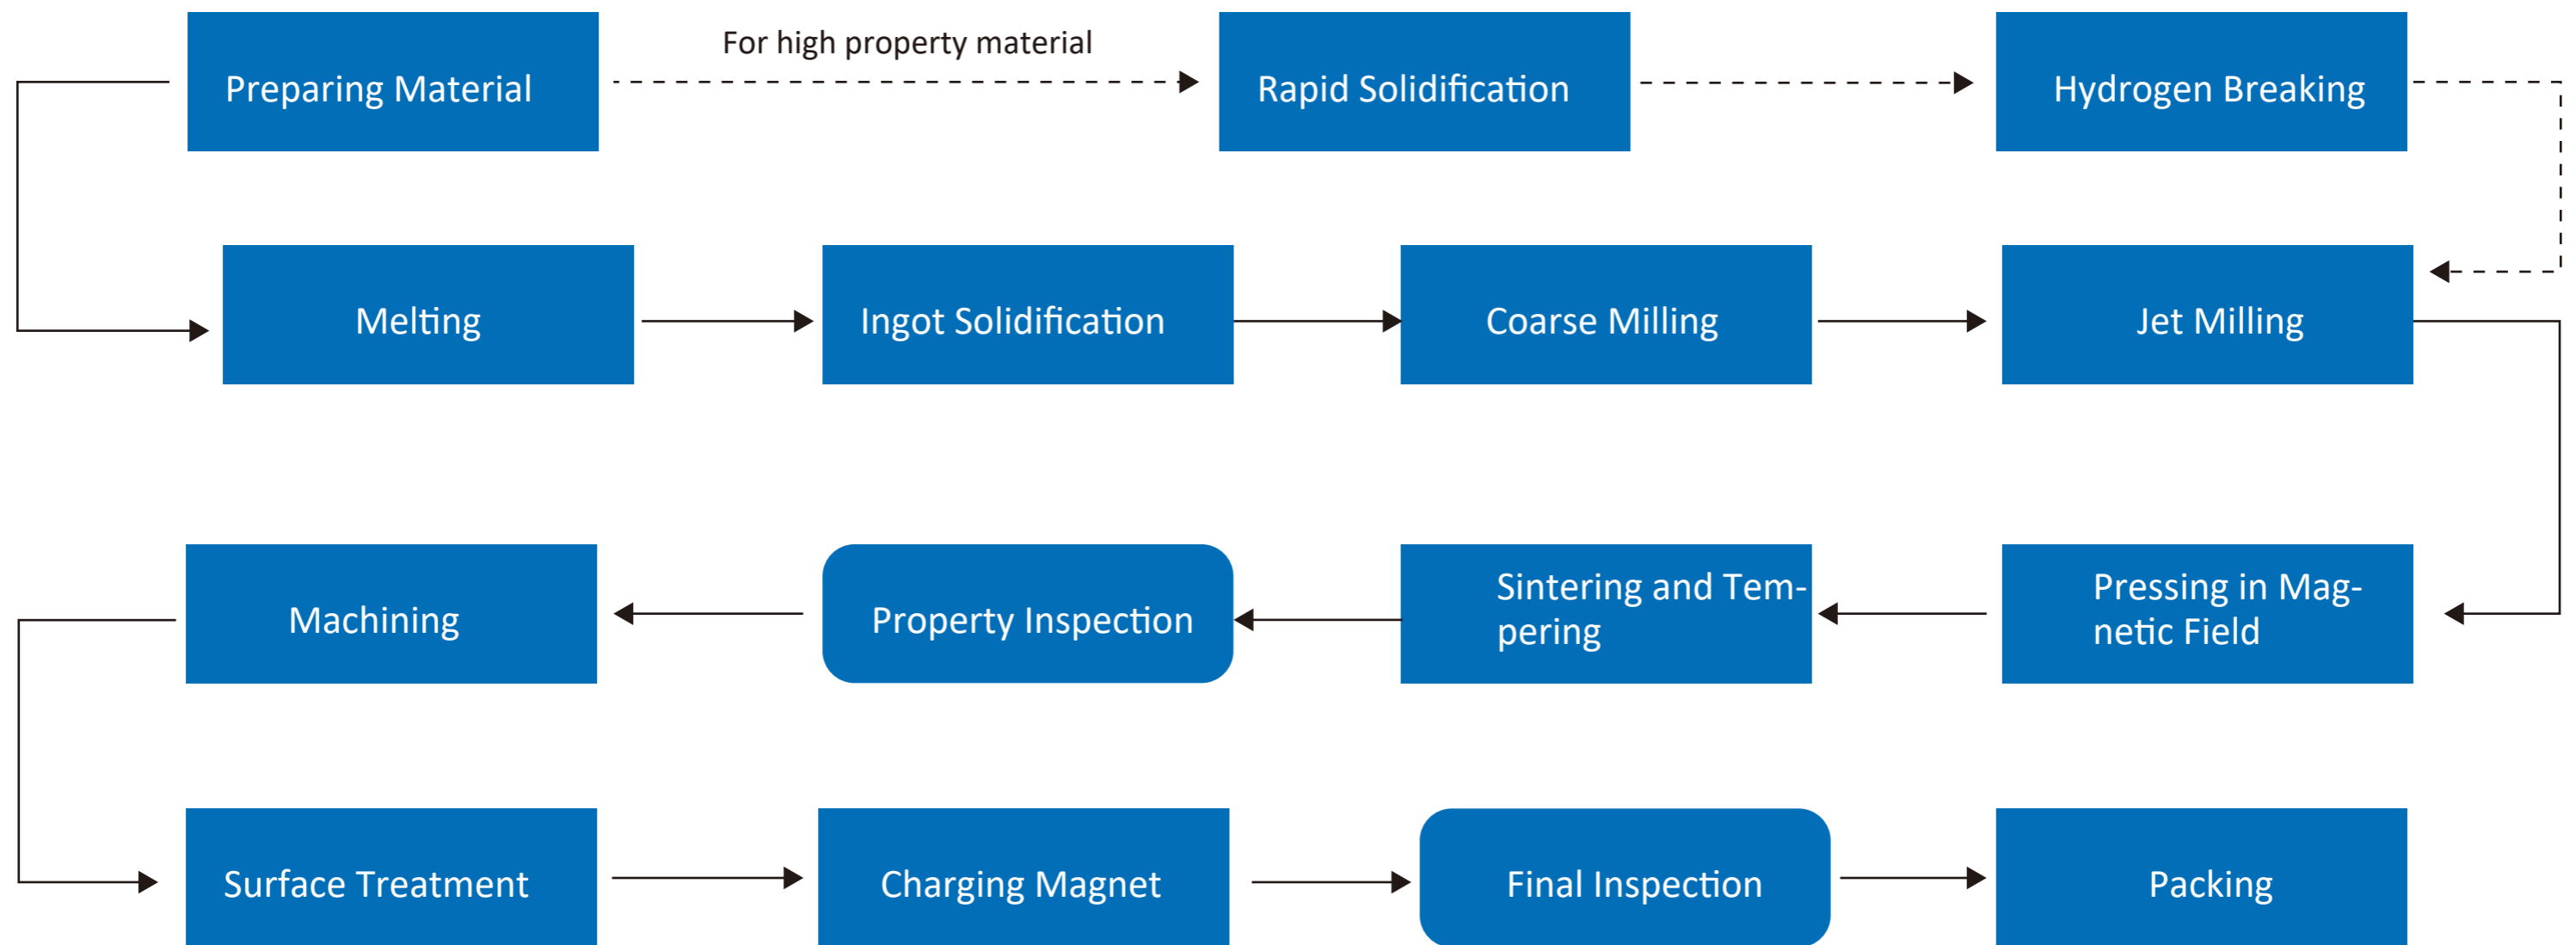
Preparing Material

For high property material

Rapid Solidification

Hydrogen Breaking

Melting

Ingot Solidification

Coarse Milling

Jet Milling

Machining

Property Inspection

Sintering and Tempering

Pressing in Magnetic Field

Surface Treatment

Charging Magnet

Final Inspection

Packing